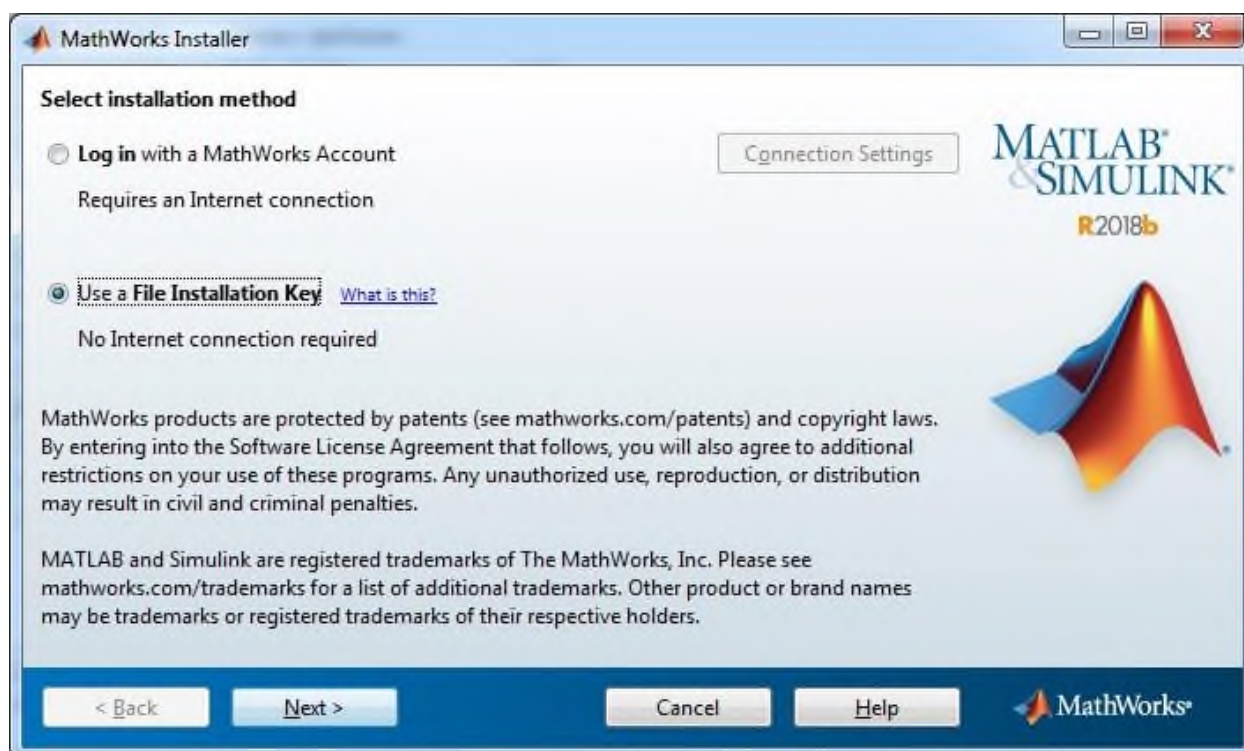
MathWorks Installer

Select installation method

Log in with a MathWorks Account

Connection Settings

Requires an Internet connection

MATLAB® & SIMULINK®
R2018b

Use a File Installation Key What is this?

No Internet connection required

MathWorks products are protected by patents (see mathworks.com/patents) and copyright laws. By entering into the Software License Agreement that follows, you will also agree to additional restrictions on your use of these programs. Any unauthorized use, reproduction, or distribution may result in civil and criminal penalties.

MATLAB and Simulink are registered trademarks of The MathWorks, Inc. Please see mathworks.com/trademarks for a list of additional trademarks. Other product or brand names may be trademarks or registered trademarks of their respective holders.

< Back Next > Cancel Help MathWorks®